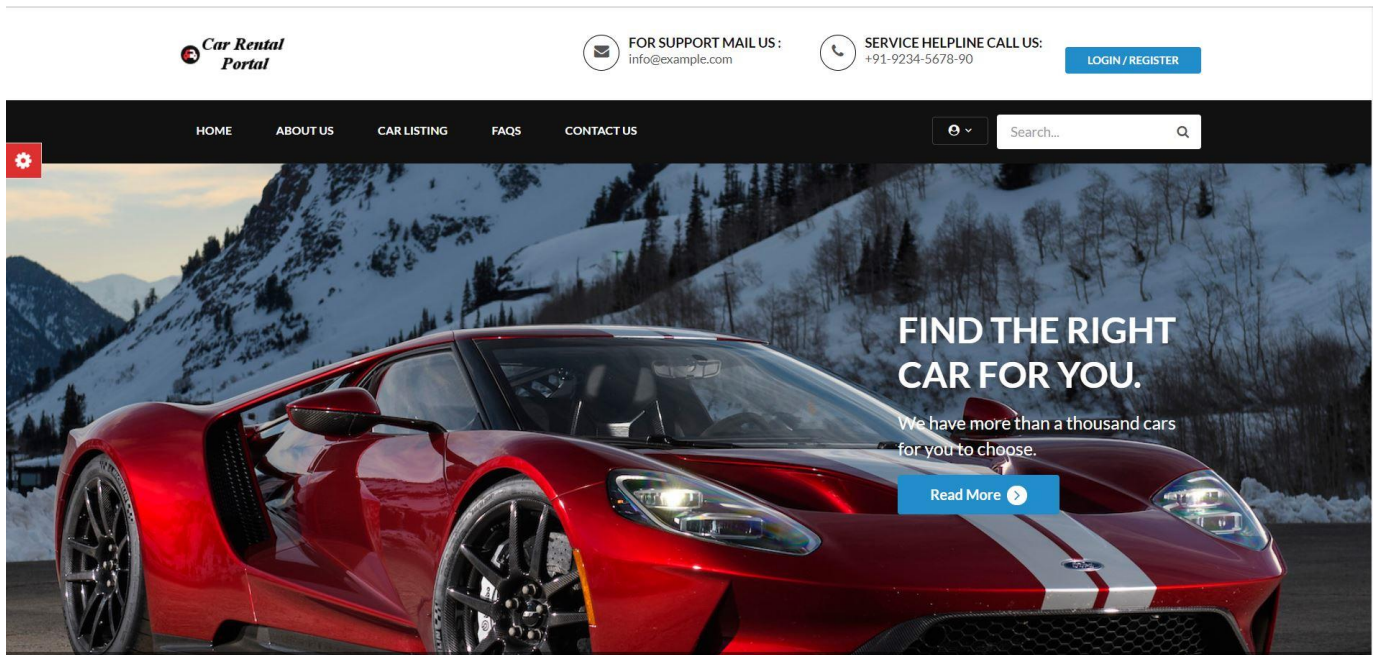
Car Rental Portal

FOR SUPPORT MAIL US :
info@example.com

SERVICE HELPLINE CALL US:
+91-9234-5678-90

LOGIN / REGISTER

HOME ABOUT US CAR LISTING FAQS CONTACT US

Search...

FIND THE RIGHT CAR FOR YOU.

We have more than a thousand cars for you to choose.

Read More